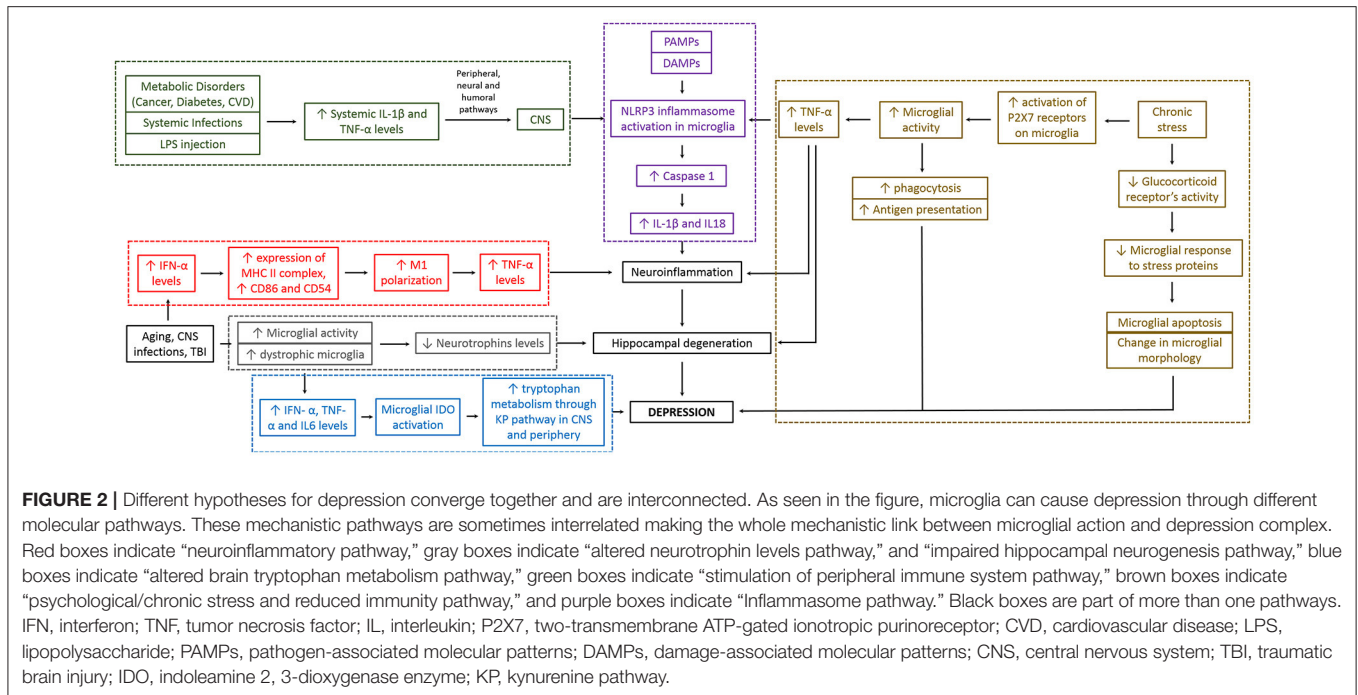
Metabolic Disorders (Cancer, Diabetes, CVD)

Systemic Infections

LPS injection

↑ Systemic IL-1β and TNF-α levels

Peripheral, neural and humoral pathways

CNS

PAMPs

DAMPs

NLRP3 inflammasome activation in microglia

↑ Caspase 1

↑ IL-1β and IL18

↑ TNF-α levels

↑ Microglial activity

↑ activation of P2X7 receptors on microglia

Chronic stress

↑ phagocytosis

↑ Antigen presentation

↓ Glucocorticoid receptor's activity

↓ Microglial response to stress proteins

Microglial apoptosis

Change in microglial morphology

↑ IFN-α levels

↑ expression of MHC II complex, ↑ CD86 and CD54

↑ M1 polarization

↑ TNF-α levels

Neuroinflammation

Aging, CNS infections, TBI

↑ Microglial activity

↑ dystrophic microglia

↓ Neurotrophins levels

Hippocampal degeneration

↑ IFN- α, TNF-α and IL6 levels

Microglial IDO activation

↑ tryptophan metabolism through KP pathway in CNS and periphery

DEPRESSION

**FIGURE 2 |** Different hypotheses for depression converge together and are interconnected. As seen in the figure, microglia can cause depression through different molecular pathways. These mechanistic pathways are sometimes interrelated making the whole mechanistic link between microglial action and depression complex. Red boxes indicate "neuroinflammatory pathway," gray boxes indicate "altered neurotrophin levels pathway," and "impaired hippocampal neurogenesis pathway," blue boxes indicate "altered brain tryptophan metabolism pathway," green boxes indicate "stimulation of peripheral immune system pathway," brown boxes indicate "psychological/chronic stress and reduced immunity pathway," and purple boxes indicate "Inflammasome pathway." Black boxes are part of more than one pathways. IFN, interferon; TNF, tumor necrosis factor; IL, interleukin; P2X7, two-transmembrane ATP-gated ionotropic purinoreceptor; CVD, cardiovascular disease; LPS, lipopolysaccharide; PAMPs, pathogen-associated molecular patterns; DAMPs, damage-associated molecular patterns; CNS, central nervous system; TBI, traumatic brain injury; IDO, indoleamine 2, 3-dioxygenase enzyme; KP, kynurenine pathway.